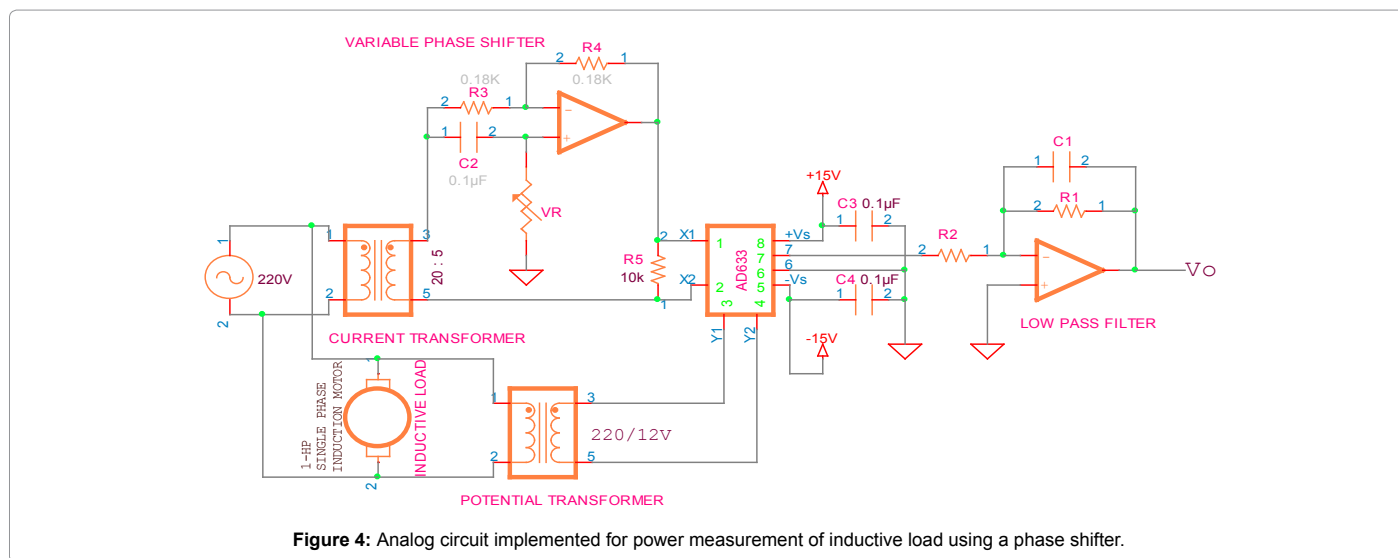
VARIABLE PHASE SHIFTER

2 R4 1
0.18K
0.18K
2 R3 1
1 2
C2
0.1µF
VR

1 3
220V
20 : 5
2 5
CURRENT TRANSFORMER

R5
10k
2 X1
X2
1
1
2
3 4
Y1 Y2
AD633
8 +Vs
7
6
5 -Vs

+15V
C3 0.1µF
1 2
C4 0.1µF
1 2
-15V

2 R2 1
C1
1 2
2 R1 1
Vo
LOW PASS FILTER

1-HP
SINGLE PHASE
INDUCTION MOTOR
INDUCTIVE LOAD
2

1 3
220/12V
2 5
POTENTIAL TRANSFORMER

1
2

**Figure 4:** Analog circuit implemented for power measurement of inductive load using a phase shifter.